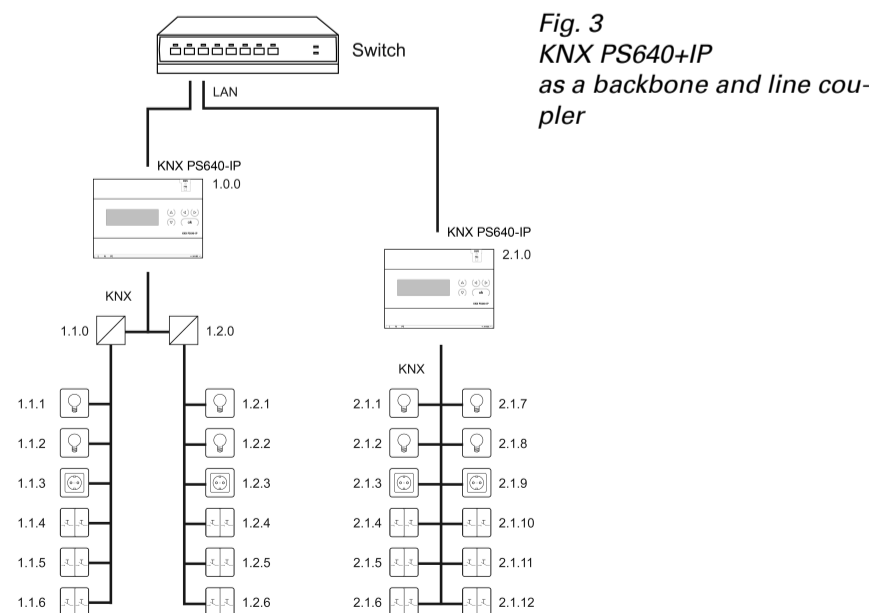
Fig. 3
KNX PS640+IP
as a backbone and line coupler

Switch

LAN

KNX PS640-IP
1.0.0

KNX PS640-IP
2.1.0

KNX

1.1.0
1.2.0

KNX

1.1.1
1.1.2
1.1.3
1.1.4
1.1.5
1.1.6

1.2.1
1.2.2
1.2.3
1.2.4
1.2.5
1.2.6

2.1.1
2.1.2
2.1.3
2.1.4
2.1.5
2.1.6

2.1.7
2.1.8
2.1.9
2.1.10
2.1.11
2.1.12